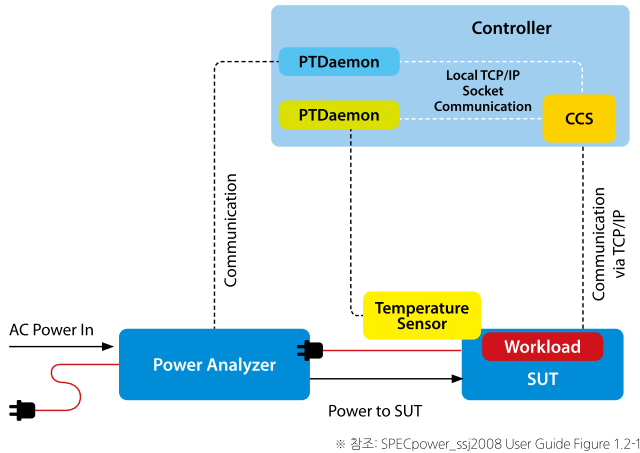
Controller

PTDaemon

Local TCP/IP Socket Communication

PTDaemon

CCS

Communication

Communication via TCP/IP

Temperature Sensor

AC Power In

Power Analyzer

Workload

SUT

Power to SUT

※ 참조: SPECpower_ssj2008 User Guide Figure 1.2-1